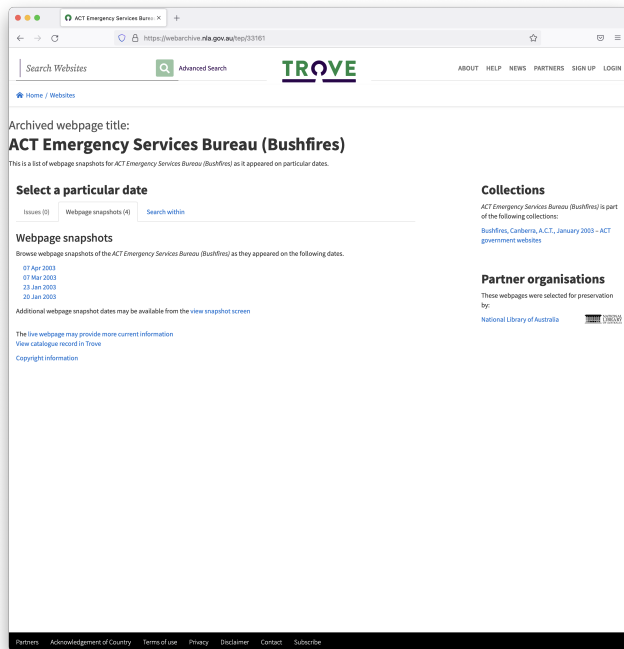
ACT Emergency Services Burea ×

https://webarchive.nla.gov.au/tep/33161

Search Websites

Advanced Search

TROVE

ABOUT HELP NEWS PARTNERS SIGN UP LOGIN

Home / Websites

Archived webpage title:
ACT Emergency Services Bureau (Bushfires)

This is a list of webpage snapshots for ACT Emergency Services Bureau (Bushfires) as it appeared on particular dates.

Select a particular date

Issues (0) Webpage snapshots (4) Search within

Webpage snapshots

Browse webpage snapshots of the ACT Emergency Services Bureau (Bushfires) as they appeared on the following dates.

07 Apr 2003
07 Mar 2003
23 Jan 2003
20 Jan 2003

Additional webpage snapshot dates may be available from the view snapshot screen

The live webpage may provide more current information
View catalogue record in Trove

Copyright information

Collections

ACT Emergency Services Bureau (Bushfires) is part of the following collections:

Bushfires, Canberra, A.C.T., January 2003 – ACT government websites

Partner organisations

These webpages were selected for preservation by:

National Library of Australia

NATIONAL LIBRARY OF AUSTRALIA

Partners Acknowledgement of Country Terms of use Privacy Disclaimer Contact Subscribe